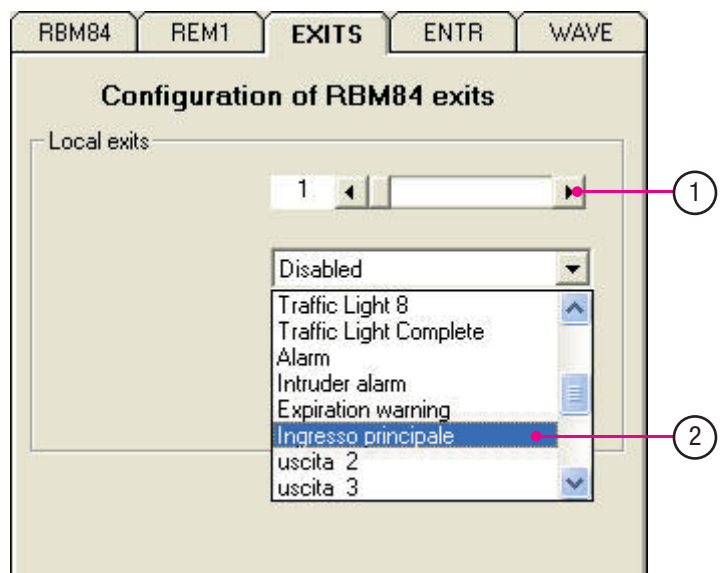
RBM84
REM1
EXITS
ENTR
WAVE

Configuration of RBM84 exits

Local exits

1

Disabled

Traffic Light 8
Traffic Light Complete
Alarm
Intruder alarm
Expiration warning
Ingresso principale
uscita 2
uscita 3

1

2